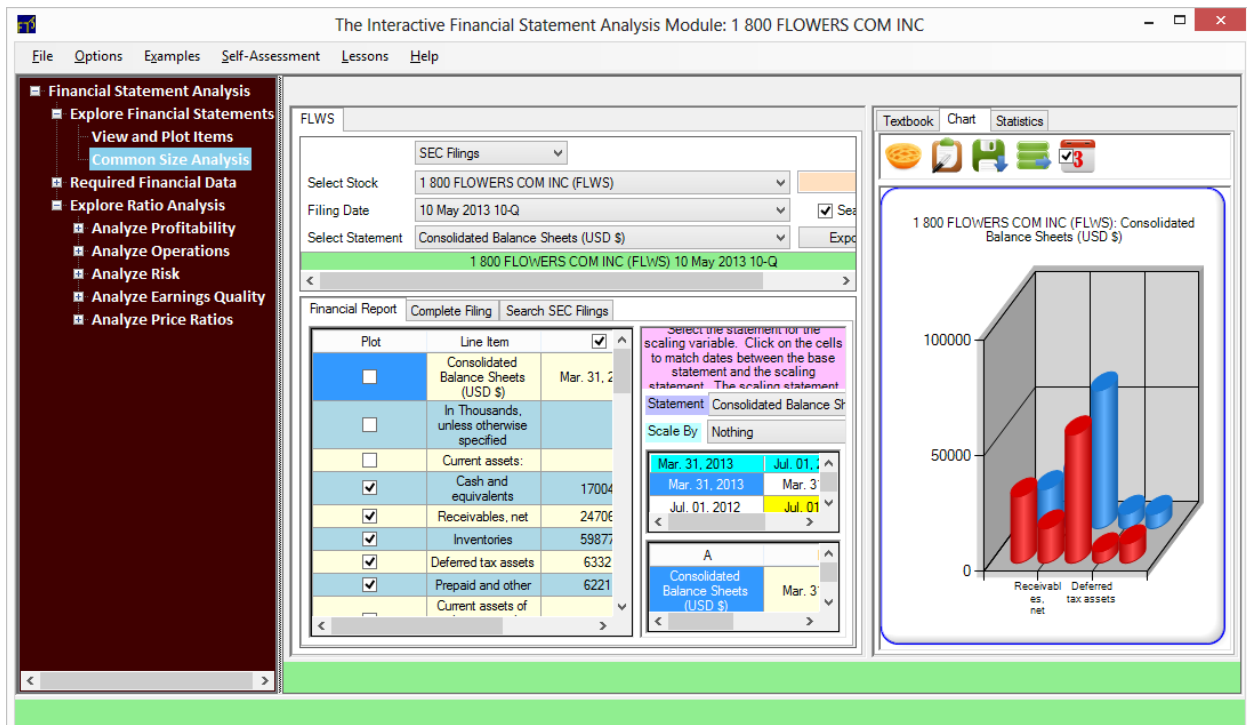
The Interactive Financial Statement Analysis Module: 1 800 FLOWERS COM INC

File Options Examples Self-Assessment Lessons Help

Financial Statement Analysis
Explore Financial Statements
View and Plot Items
Common Size Analysis
Required Financial Data
Explore Ratio Analysis
Analyze Profitability
Analyze Operations
Analyze Risk
Analyze Earnings Quality
Analyze Price Ratios

FLWS

SEC Filings
Select Stock 1 800 FLOWERS COM INC (FLWS)
Filing Date 10 May 2013 10-Q
Select Statement Consolidated Balance Sheets (USD $)
Sea
Expo
1 800 FLOWERS COM INC (FLWS) 10 May 2013 10-Q

Financial Report Complete Filing Search SEC Filings

| Plot | Line Item | |
|---|---|---|
| | Consolidated Balance Sheets (USD $) | Mar. 31, 2 |
| | In Thousands, unless otherwise specified | |
| | Current assets: | |
| ✓ | Cash and equivalents | 17004 |
| ✓ | Receivables, net | 24706 |
| ✓ | Inventories | 59877 |
| ✓ | Deferred tax assets | 6332 |
| ✓ | Prepaid and other | 6221 |
| | Current assets of | |

Select the statement for the scaling variable. Click on the cells to match dates between the base statement and the scaling statement. The scaling statement

Statement Consolidated Balance Sh
Scale By Nothing

| Mar. 31, 2013 | Jul. 01, 2 |
|---|---|
| Mar. 31, 2013 | Mar. 3 |
| Jul. 01, 2012 | Jul. 01 |

| A | |
|---|---|
| Consolidated Balance Sheets (USD $) | Mar. 3 |

Textbook Chart Statistics

1 800 FLOWERS COM INC (FLWS): Consolidated Balance Sheets (USD $)

100000
50000
0
Receivables, net
Deferred tax assets